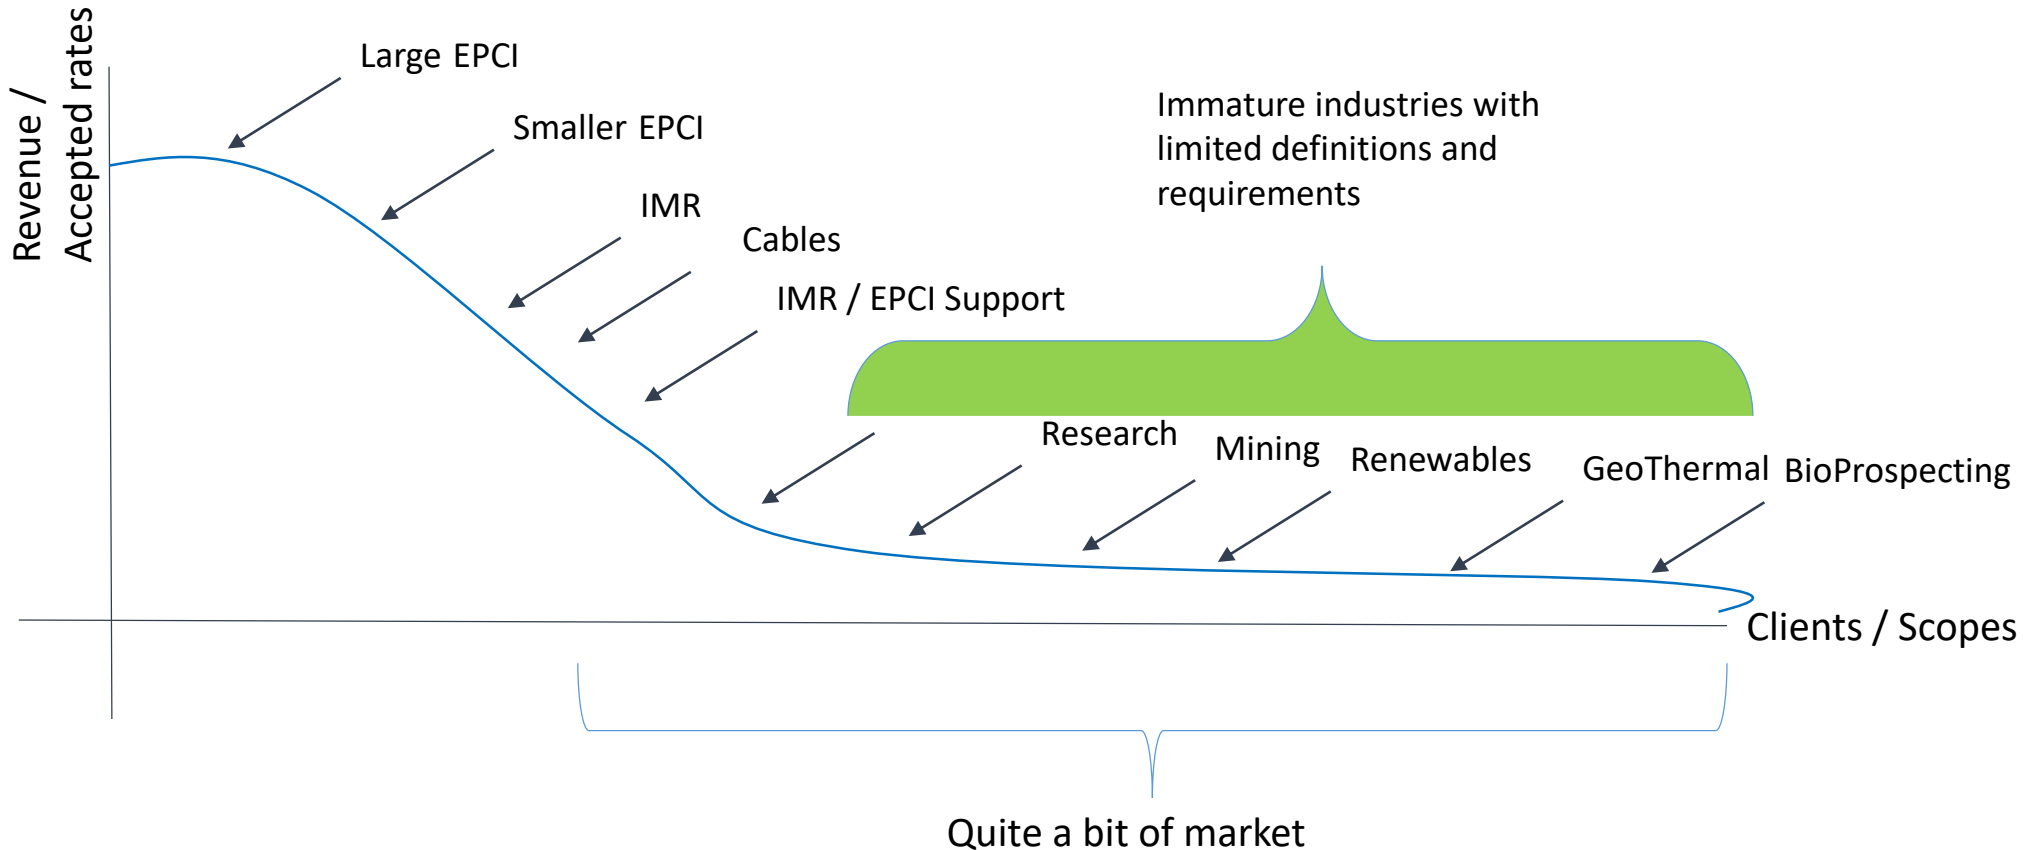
Revenue / Accepted rates

Large EPCI

Smaller EPCI

IMR

Cables

IMR / EPCI Support

Immature industries with limited definitions and requirements

Research

Mining

Renewables

GeoThermal

BioProspecting

Clients / Scopes

Quite a bit of market